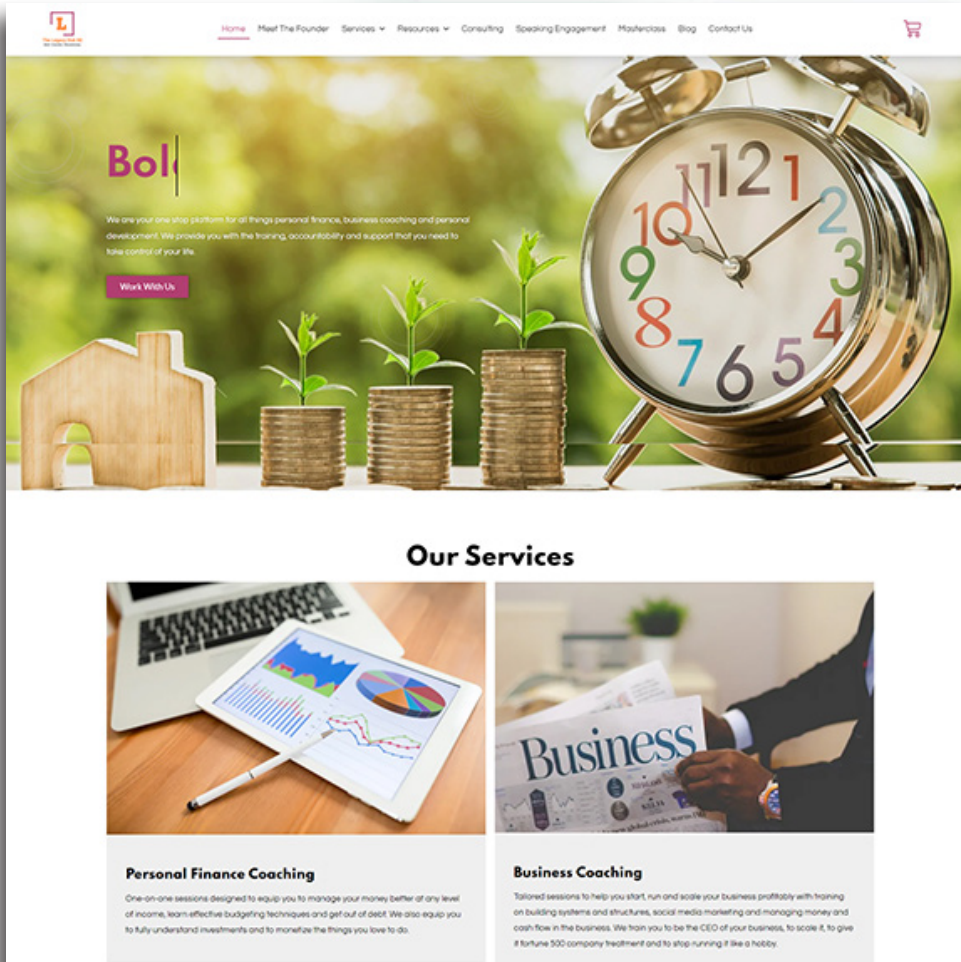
Home Meet The Founder Services Resources Consulting Speaking Engagement Masterclass Blog Contact Us

Bol

We are your one stop platform for all things personal finance, business coaching and personal development. We provide you with the training, accountability and support that you need to take control of your life.

Work With Us

Our Services

Business

Personal Finance Coaching

One-on-one sessions designed to equip you to manage your money better at any level of income, learn effective budgeting techniques and get out of debt. We also equip you to fully understand investments and to monetize the things you love to do.

Business Coaching

Tailored sessions to help you start, run and scale your business profitably with training on building systems and structures, social media marketing and managing money and cash flow in the business. We train you to be the CEO of your business, to scale it, to give it fortune 500 company treatment and to stop running it like a hobby.